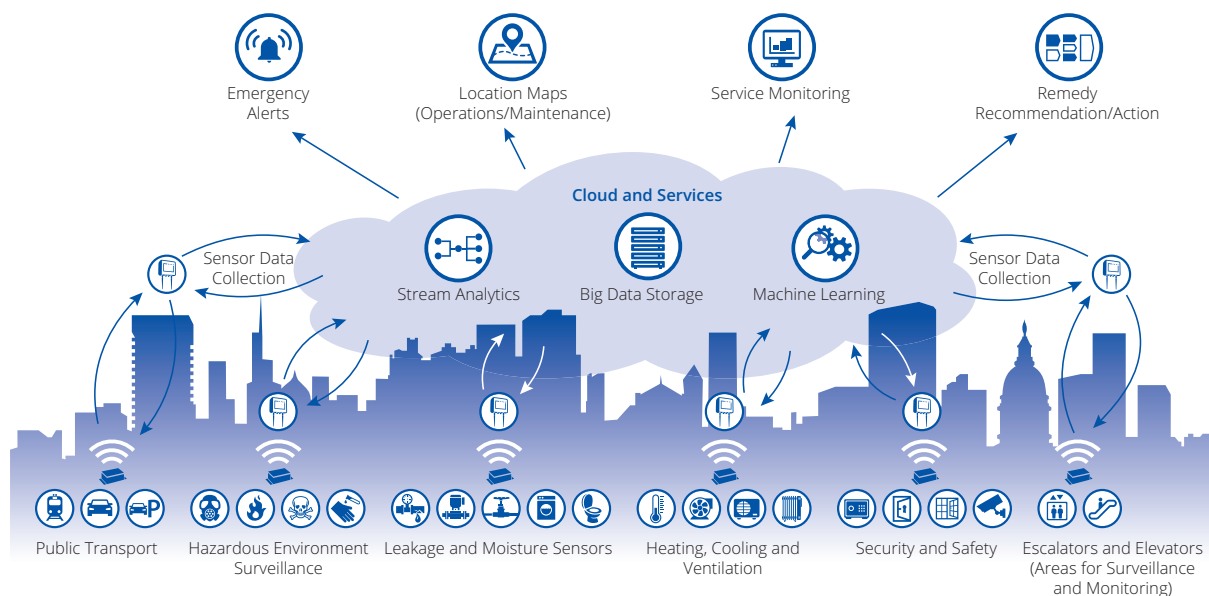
Emergency Alerts

Location Maps (Operations/Maintenance)

Service Monitoring

Remedy Recommendation/Action

Cloud and Services

Sensor Data Collection

Stream Analytics

Big Data Storage

Machine Learning

Sensor Data Collection

P

Public Transport

Hazardous Environment Surveillance

Leakage and Moisture Sensors

Heating, Cooling and Ventilation

Security and Safety

Escalators and Elevators (Areas for Surveillance and Monitoring)